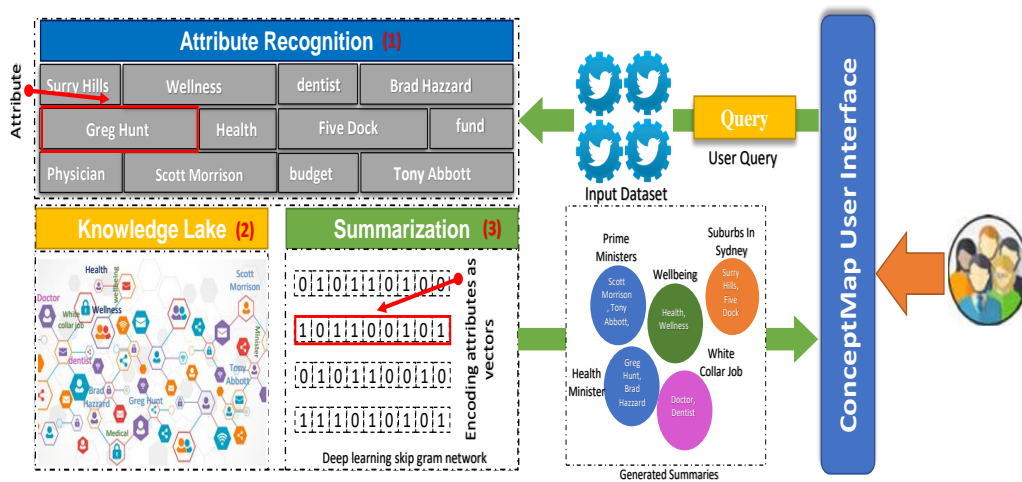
Attribute Recognition (1)

Attribute

| Surry Hills | Wellness | dentist | Brad Hazzard |
|---|---|---|---|
| Greg Hunt | Health | Five Dock | fund |
| Physician | Scott Morrison | budget | Tony Abbott |

Input Dataset

Query

User Query

ConceptMap User Interface

Knowledge Lake (2)

Health
Scott Morrison
Doctor
Wellbeing
White collar job
Wellness
dentist
Minister
Tony Abbott
Brad Hazzard
Greg Hunt
Medical

Summarization (3)

0 1 0 1 1 0 1 0 0 1
1 0 1 1 0 0 1 0 1
0 1 0 1 1 0 0 1 0
1 1 1 0 1 0 1 0 1

Encoding attributes as vectors

Deep learning skip gram network

Prime Ministers
Scott Morrison, Tony Abbott,
Wellbeing
Health, Wellness
Suburbs In Sydney
Surry Hills, Five Dock
Health Minister
Greg Hunt, Brad Hazzard
White Collar Job
Doctor, Dentist

Generated Summaries